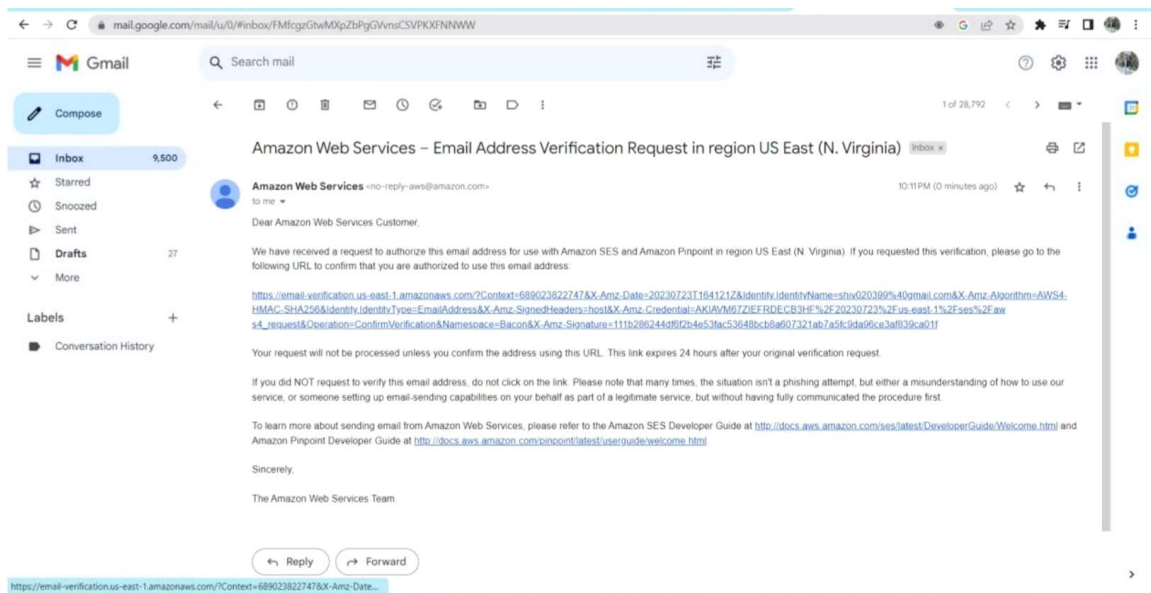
mail.google.com/mail/u/0/#inbox/FMfcgzGtwMXpZbPgGVvnsCSVPKXFNNWW

Gmail

Search mail

Compose

Inbox 9,500
Starred
Snoozed
Sent
Drafts 27
More

Labels +

Conversation History

1 of 28,792

Amazon Web Services – Email Address Verification Request in region US East (N. Virginia) Inbox ×

Amazon Web Services <no-reply-aws@amazon.com>
to me

10:11 PM (0 minutes ago)

Dear Amazon Web Services Customer,

We have received a request to authorize this email address for use with Amazon SES and Amazon Pinpoint in region US East (N. Virginia). If you requested this verification, please go to the following URL to confirm that you are authorized to use this email address:

https://email-verification.us-east-1.amazonaws.com/?Context=689023822747&X-Amz-Date=20230723T164121Z&Identity.IdentityName=shiv020399%40gmail.com&X-Amz-Algorithm=AWS4-HMAC-SHA256&Identity.IdentityType=EmailAddress&X-Amz-SignedHeaders=host&X-Amz-Credential=AKIAVM67ZIEFRDECB3HF%2F20230723%2Fus-east-1%2Fses%2Faws4_request&Operation=ConfirmVerification&Namespace=Bacon&X-Amz-Signature=111b286244df6f2b4e53fac53648bcb8a607321ab7a5fc9da96ce3af839ca01f

Your request will not be processed unless you confirm the address using this URL. This link expires 24 hours after your original verification request.

If you did NOT request to verify this email address, do not click on the link. Please note that many times, the situation isn't a phishing attempt, but either a misunderstanding of how to use our service, or someone setting up email-sending capabilities on your behalf as part of a legitimate service, but without having fully communicated the procedure first.

To learn more about sending email from Amazon Web Services, please refer to the Amazon SES Developer Guide at http://docs.aws.amazon.com/ses/latest/DeveloperGuide/Welcome.html and Amazon Pinpoint Developer Guide at http://docs.aws.amazon.com/pinpoint/latest/userguide/welcome.html

Sincerely,

The Amazon Web Services Team

Reply Forward

https://email-verification.us-east-1.amazonaws.com/?Context=689023822747&X-Amz-Date...